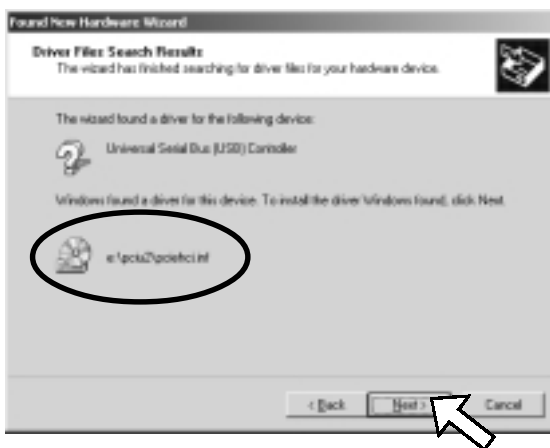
Found New Hardware Wizard

Driver Files Search Results
The wizard has finished searching for driver files for your hardware device.

The wizard found a driver for the following device:

Universal Serial Bus (USB) Controller

Windows found a driver for this device. To install the driver Windows found, click Next.

e:\pcius2\pciehci.inf

< Back
Next >
Cancel